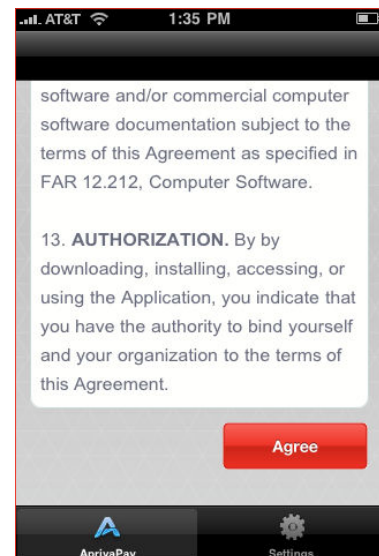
AT&T 1:35 PM

software and/or commercial computer software documentation subject to the terms of this Agreement as specified in FAR 12.212, Computer Software.

13. **AUTHORIZATION.** By by downloading, installing, accessing, or using the Application, you indicate that you have the authority to bind yourself and your organization to the terms of this Agreement.

Agree

AprivaPay

Settings